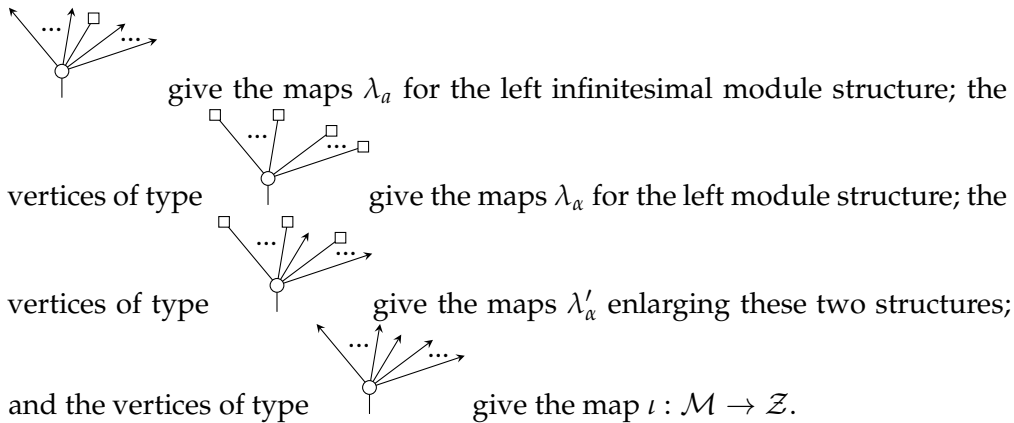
give the maps $\lambda_a$ for the left infinitesimal module structure; the vertices of type give the maps $\lambda_\alpha$ for the left module structure; the vertices of type give the maps $\lambda'_\alpha$ enlarging these two structures; and the vertices of type give the map $\iota : \mathcal{M} \to \mathcal{Z}$.